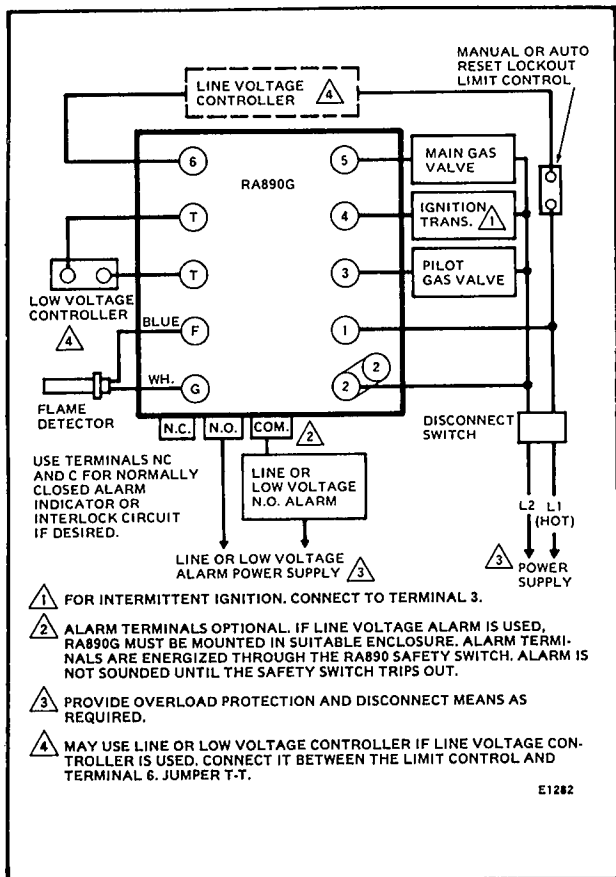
MANUAL OR AUTO RESET LOCKOUT LIMIT CONTROL

LINE VOLTAGE CONTROLLER 4

RA890G

6
5
T
4
T
3
F
1
G
2
2

MAIN GAS VALVE

IGNITION TRANS. 1

PILOT GAS VALVE

LOW VOLTAGE CONTROLLER 4

BLUE

WH.

FLAME DETECTOR

N.C.
N.O.
COM. 2

DISCONNECT SWITCH

USE TERMINALS NC AND C FOR NORMALLY CLOSED ALARM INDICATOR OR INTERLOCK CIRCUIT IF DESIRED.

LINE OR LOW VOLTAGE N.O. ALARM

L2
L1 (HOT)

LINE OR LOW VOLTAGE ALARM POWER SUPPLY 3

3 POWER SUPPLY

1 FOR INTERMITTENT IGNITION. CONNECT TO TERMINAL 3.

2 ALARM TERMINALS OPTIONAL. IF LINE VOLTAGE ALARM IS USED, RA890G MUST BE MOUNTED IN SUITABLE ENCLOSURE. ALARM TERMINALS ARE ENERGIZED THROUGH THE RA890 SAFETY SWITCH. ALARM IS NOT SOUNDED UNTIL THE SAFETY SWITCH TRIPS OUT.

3 PROVIDE OVERLOAD PROTECTION AND DISCONNECT MEANS AS REQUIRED.

4 MAY USE LINE OR LOW VOLTAGE CONTROLLER IF LINE VOLTAGE CONTROLLER IS USED. CONNECT IT BETWEEN THE LIMIT CONTROL AND TERMINAL 6. JUMPER T-T.

E1282